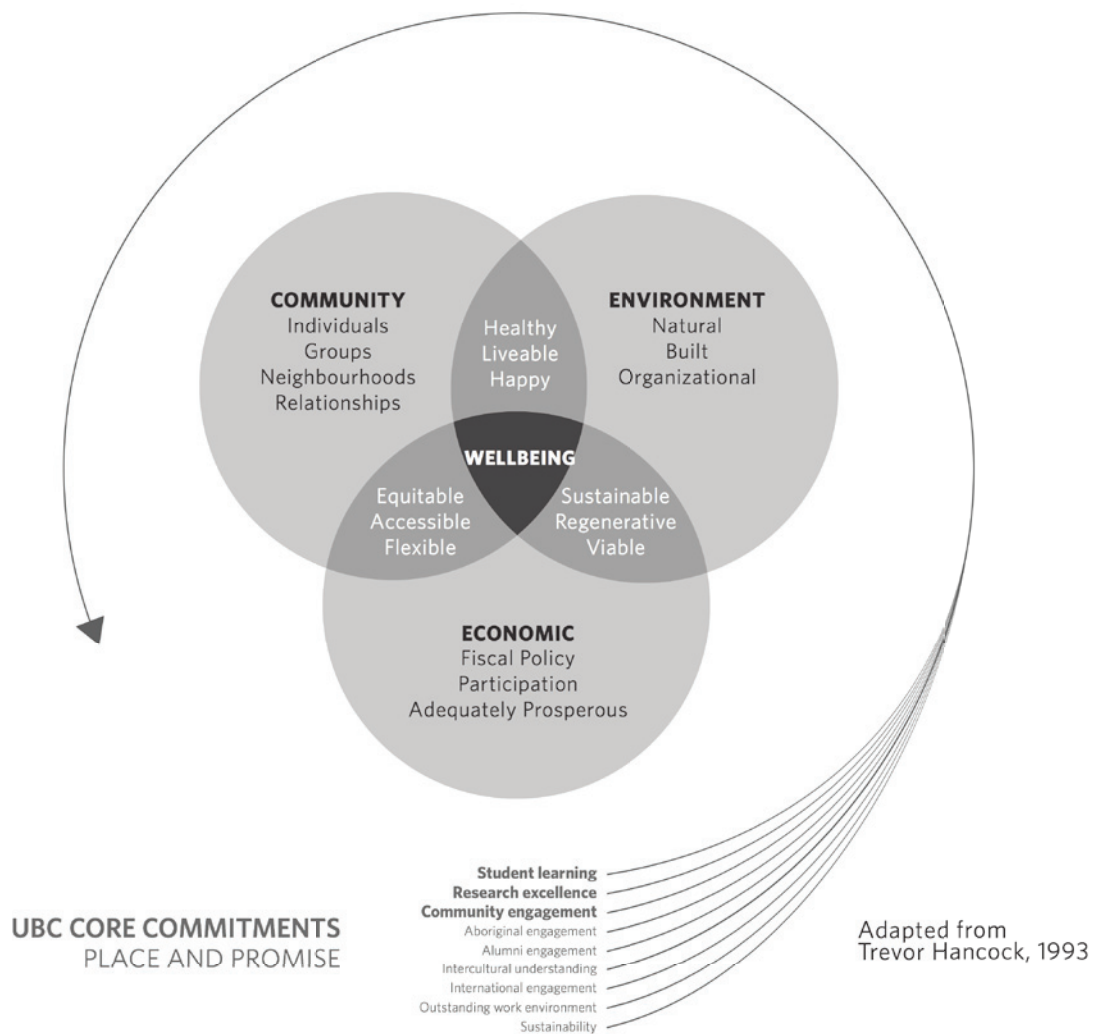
COMMUNITY
Individuals
Groups
Neighbourhoods
Relationships

Healthy
Liveable
Happy

ENVIRONMENT
Natural
Built
Organizational

WELLBEING

Equitable
Accessible
Flexible

Sustainable
Regenerative
Viable

ECONOMIC
Fiscal Policy
Participation
Adequately Prosperous

UBC CORE COMMITMENTS
PLACE AND PROMISE

Student learning
Research excellence
Community engagement
Aboriginal engagement
Alumni engagement
Intercultural understanding
International engagement
Outstanding work environment
Sustainability

Adapted from
Trevor Hancock, 1993